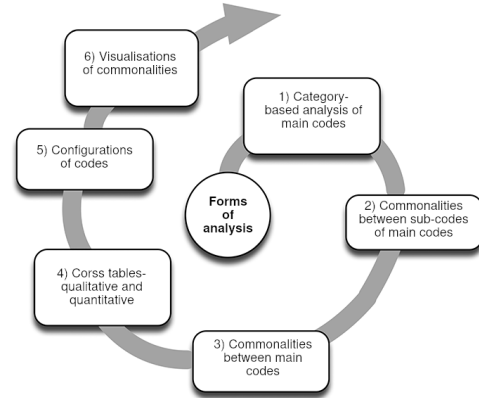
6) Visualisations of commonalities

1) Category-based analysis of main codes

5) Configurations of codes

Forms of analysis

2) Commonalities between sub-codes of main codes

4) Corss tables-qualitative and quantitative

3) Commonalities between main codes